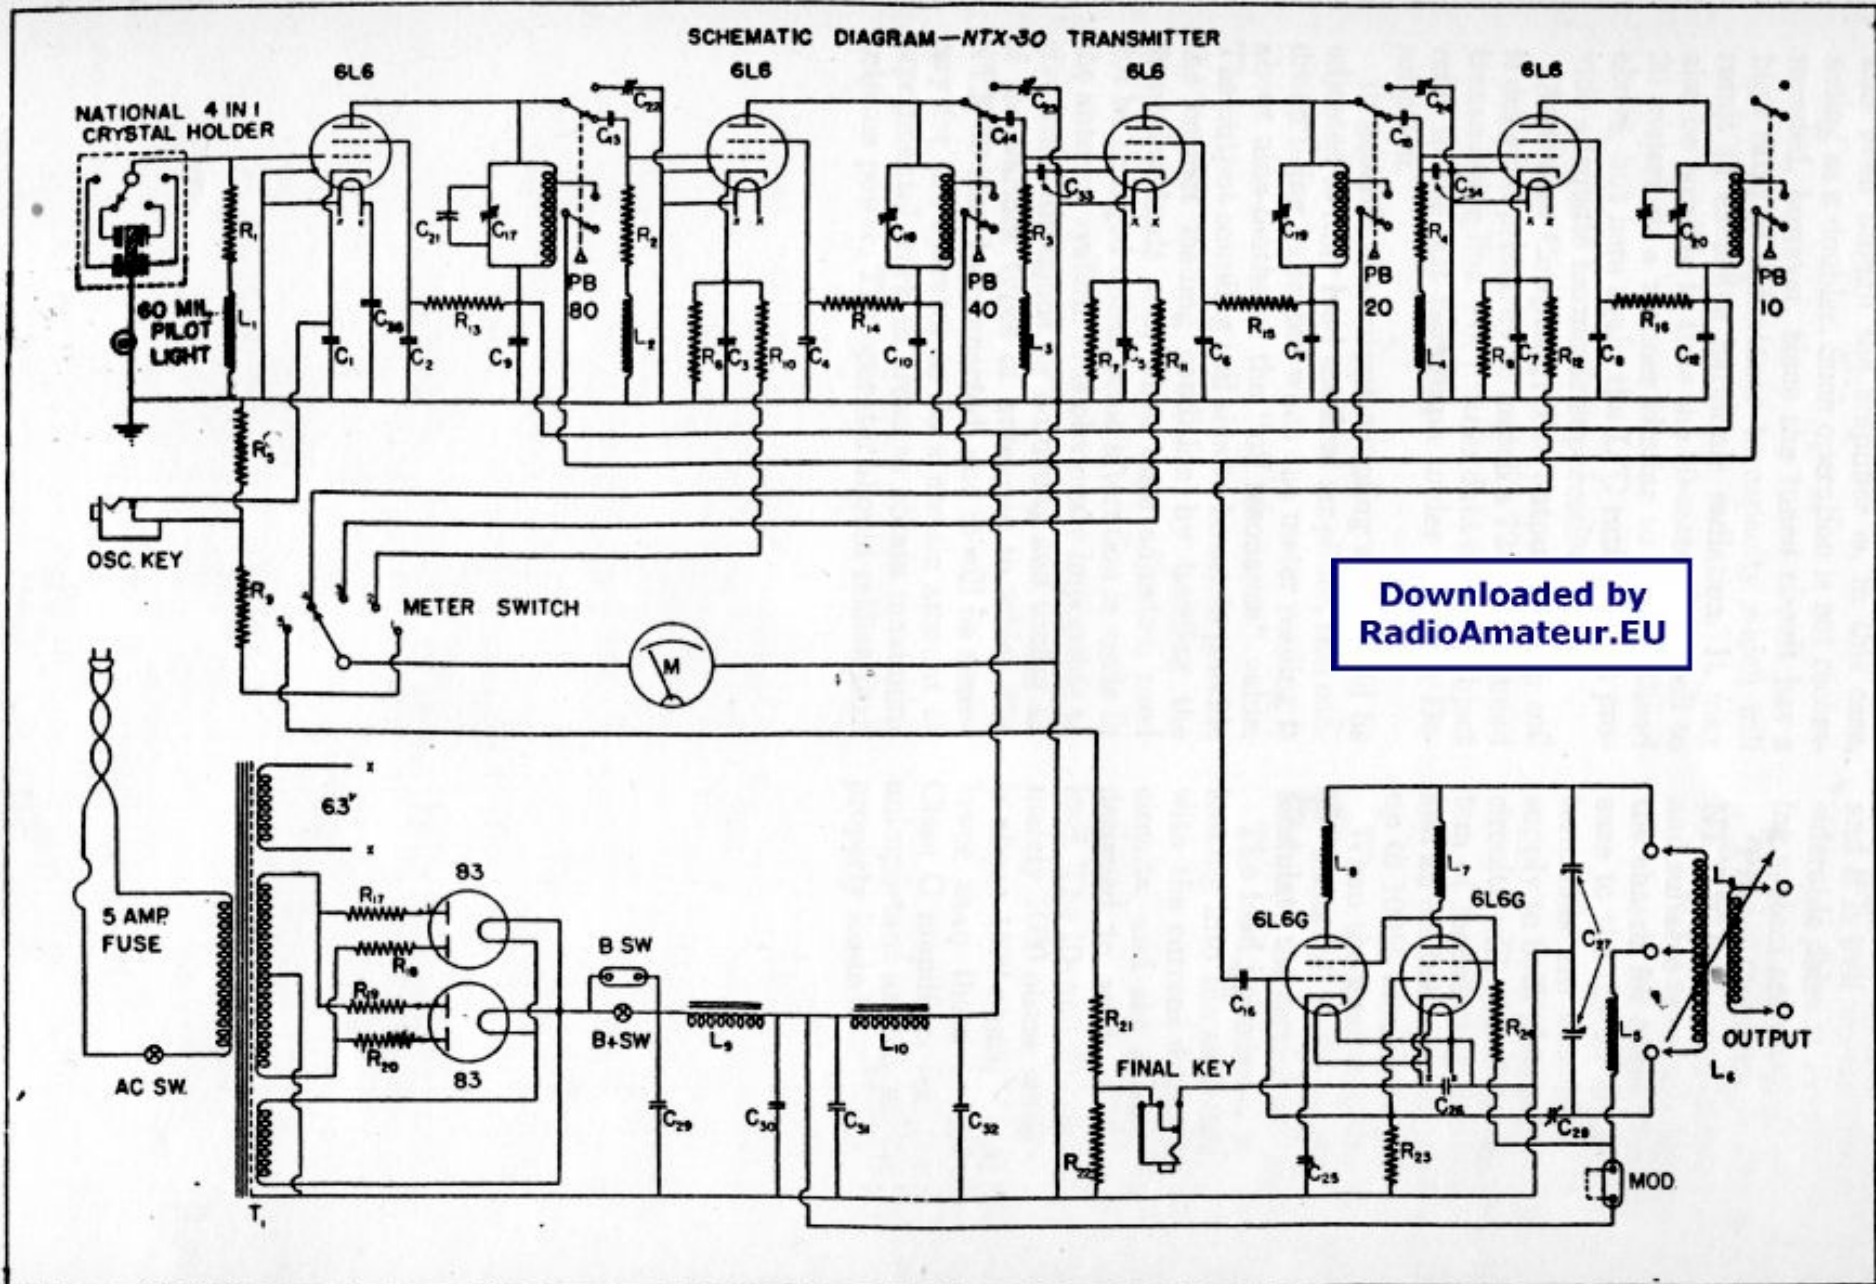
SCHEMATIC DIAGRAM—NTX-30 TRANSMITTER

6L6
6L6
6L6
6L6

NATIONAL 4 IN 1 CRYSTAL HOLDER

$C_{22}$ $C_{13}$ $C_{23}$ $C_{14}$ $C_{24}$ $C_{15}$ $C_{33}$ $C_{34}$

$R_1$ $C_{21}$ $C_{17}$ $R_2$ $C_{18}$ $R_3$ $C_{19}$ $R_4$ $C_{20}$

PB 80
PB 40
PB 20
PB 10

60 MIL. PILOT LIGHT

$L_1$ $C_{36}$ $R_{13}$ $C_1$ $C_2$ $C_9$ $L_2$ $R_6$ $C_3$ $R_{10}$ $C_4$ $R_{14}$ $C_{10}$ $L_3$ $R_7$ $C_5$ $R_{11}$ $C_6$ $R_{15}$ $C_{11}$ $L_4$ $R_8$ $C_7$ $R_{12}$ $C_8$ $R_{16}$ $C_{12}$

$R_5$

OSC. KEY

$R_9$

METER SWITCH

M

Downloaded by RadioAmateur.EU

63V

83

5 AMP. FUSE

$R_{17}$ $R_{18}$ $R_{19}$ $R_{20}$

83

B SW
B+SW

$L_9$ $L_{10}$

$C_{29}$ $C_{30}$ $C_{31}$ $C_{32}$

AC SW.

$T_1$

$R_{21}$

FINAL KEY

$R_{22}$

$L_8$ $L_7$

6L6G
6L6G

$C_{16}$

$C_{26}$ $R_{24}$ $C_{27}$ $L_5$ $L_6$ $C_{28}$ $C_{25}$ $R_{23}$

OUTPUT

MOD.